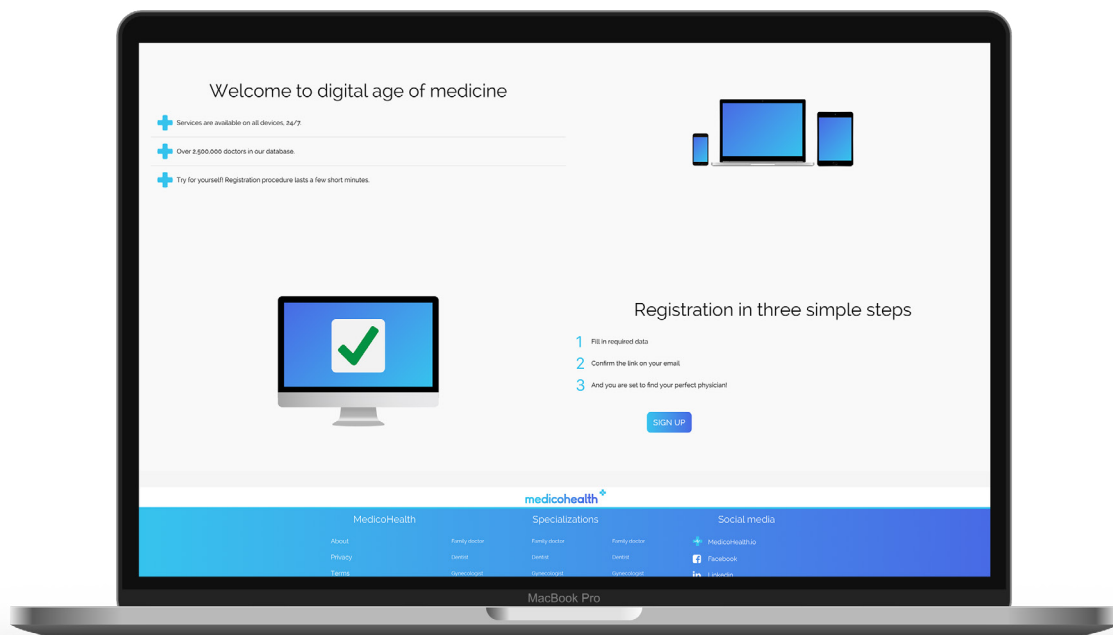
Welcome to digital age of medicine

Services are available on all devices, 24/7.

Over 2.500.000 doctors in our database.

Try for yourself! Registration procedure lasts a few short minutes.

Registration in three simple steps

1 Fill in required data

2 Confirm the link on your email

3 And you are set to find your perfect physician!

SIGN UP

medicohealth

MedicoHealth

About

Privacy

Terms

Family doctor

Dentist

Gynecologist

Specializations

Family doctor

Dentist

Gynecologist

Family doctor

Dentist

Gynecologist

Social media

MedicoHealth.io

Facebook

LinkedIn

MacBook Pro